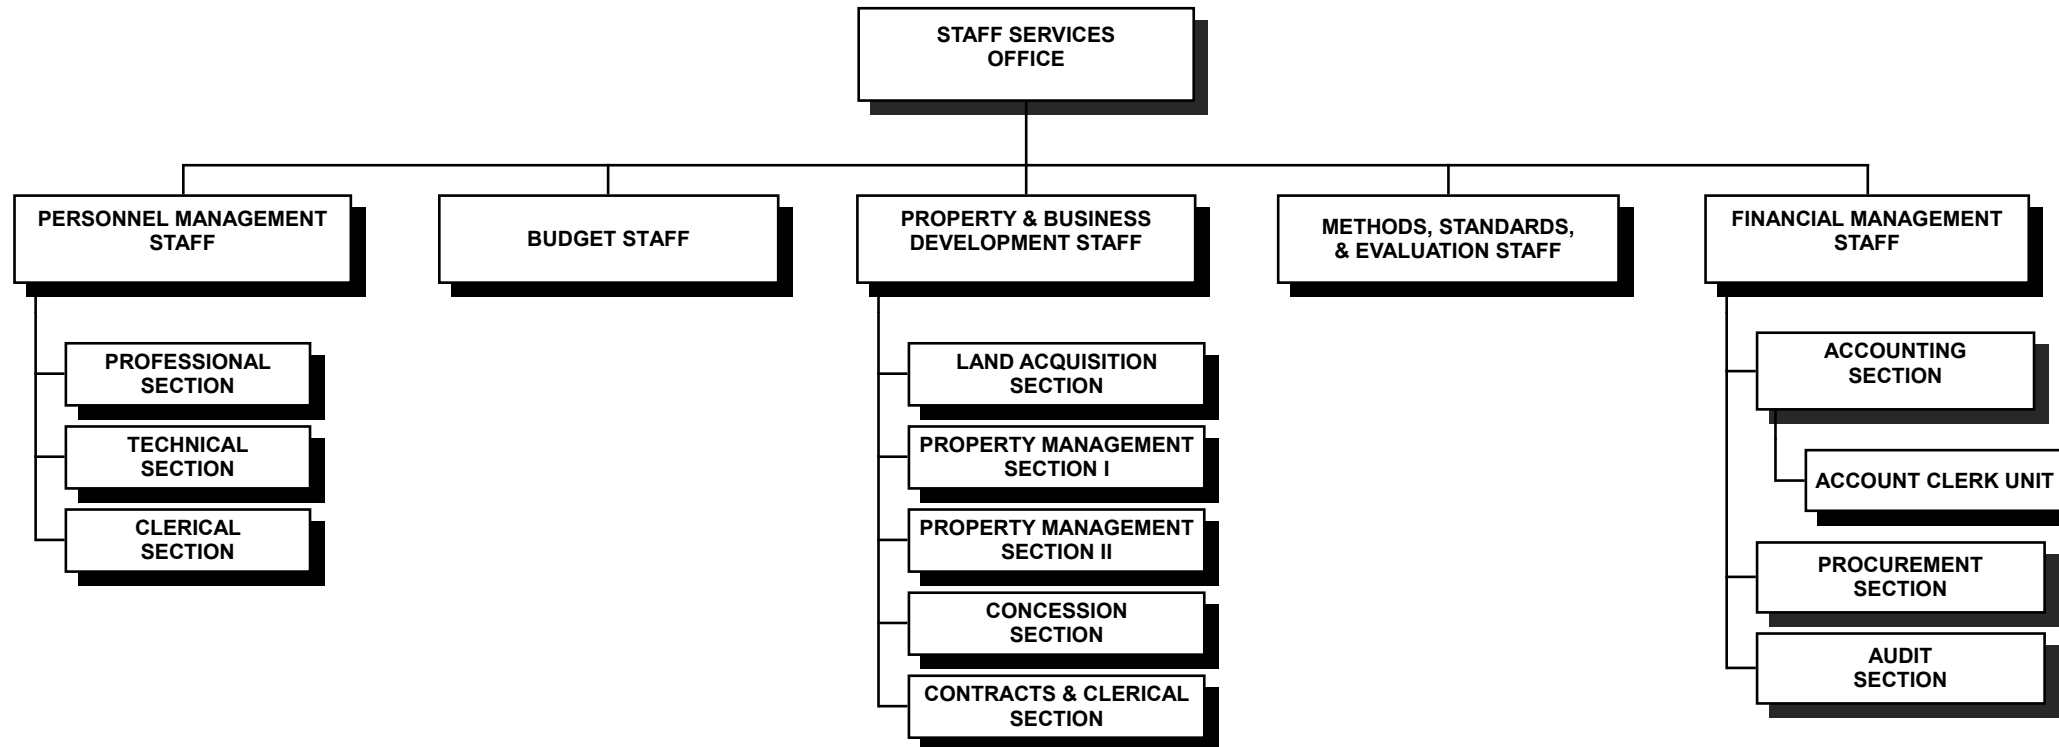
STAFF SERVICES OFFICE

PERSONNEL MANAGEMENT STAFF

BUDGET STAFF

PROPERTY & BUSINESS DEVELOPMENT STAFF

METHODS, STANDARDS, & EVALUATION STAFF

FINANCIAL MANAGEMENT STAFF

PROFESSIONAL SECTION

TECHNICAL SECTION

CLERICAL SECTION

LAND ACQUISITION SECTION

PROPERTY MANAGEMENT SECTION I

PROPERTY MANAGEMENT SECTION II

CONCESSION SECTION

CONTRACTS & CLERICAL SECTION

ACCOUNTING SECTION

ACCOUNT CLERK UNIT

PROCUREMENT SECTION

AUDIT SECTION